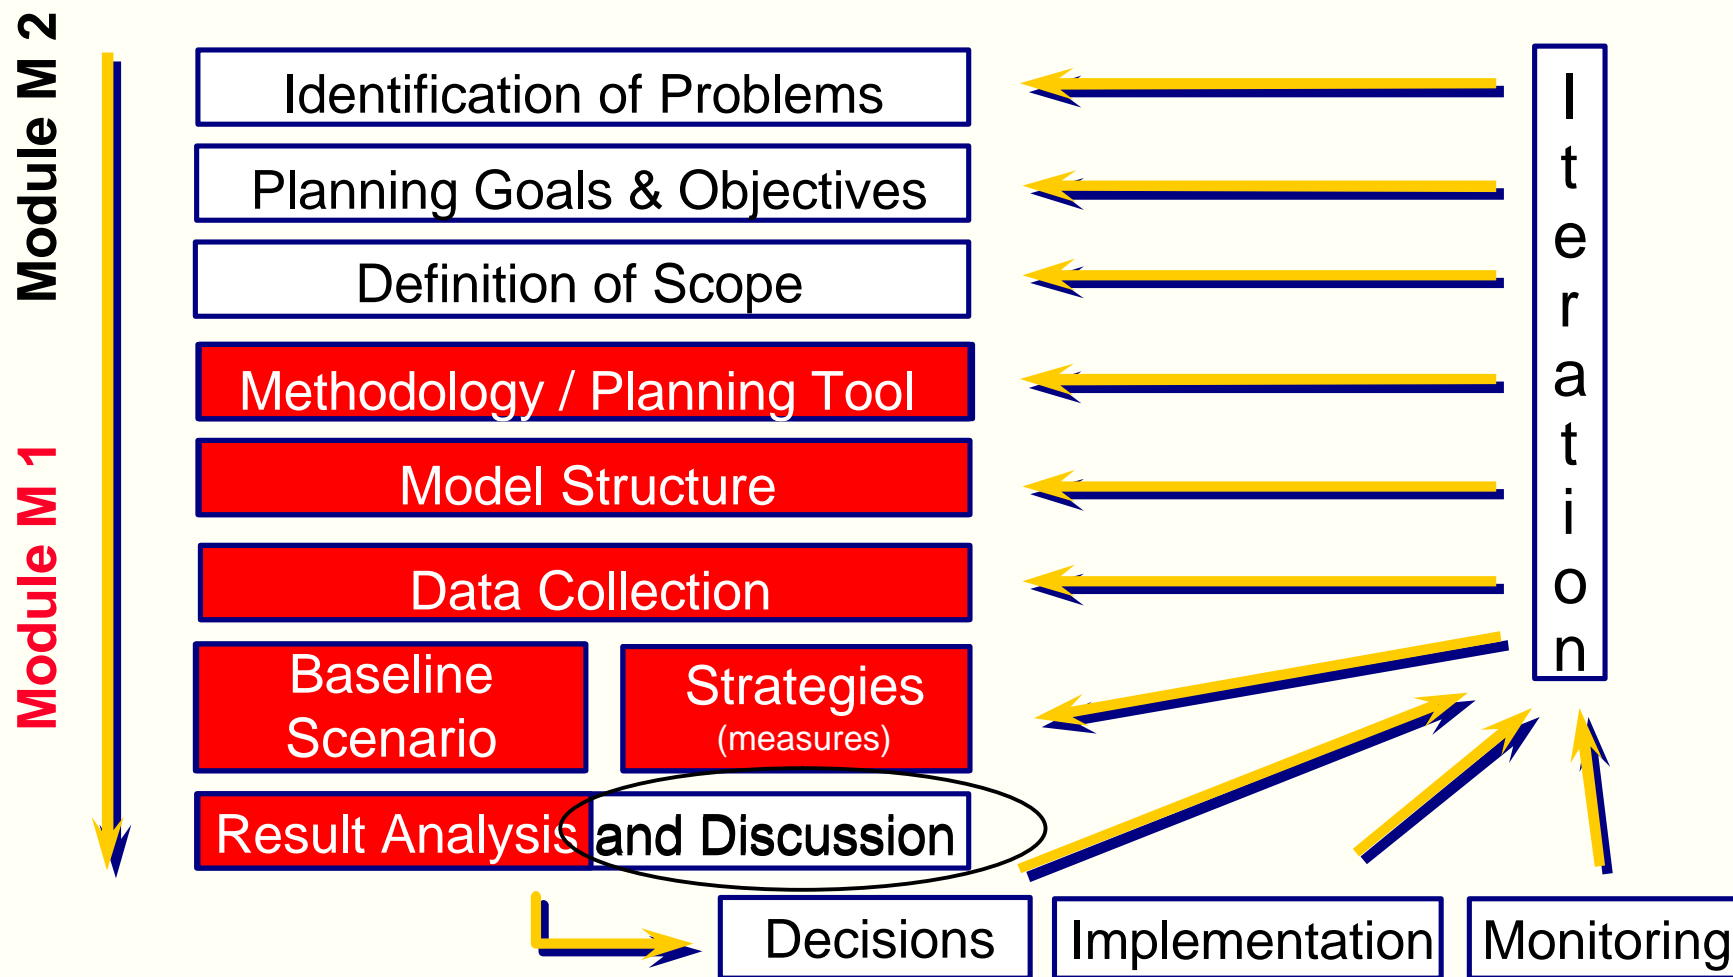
Module M 2

Module M 1

Identification of Problems

Planning Goals & Objectives

Definition of Scope

Methodology / Planning Tool

Model Structure

Data Collection

Baseline Scenario

Strategies (measures)

Result Analysis and Discussion

Iteration

Decisions

Implementation

Monitoring